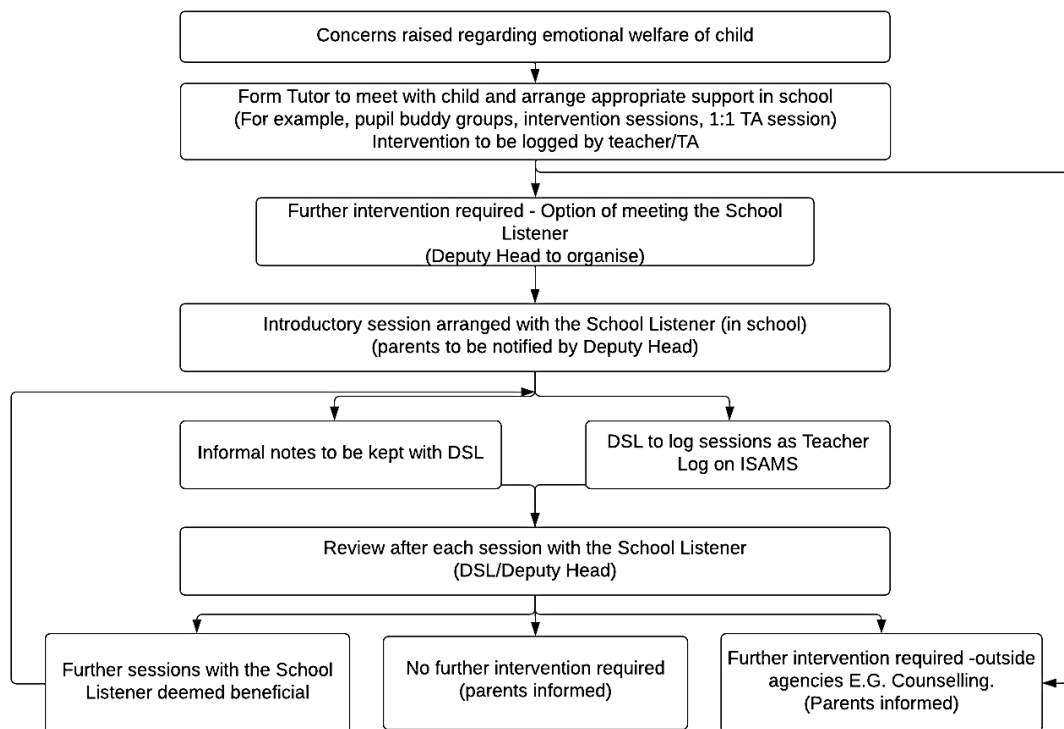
Concerns raised regarding emotional welfare of child

Form Tutor to meet with child and arrange appropriate support in school
(For example, pupil buddy groups, intervention sessions, 1:1 TA session)
Intervention to be logged by teacher/TA

Further intervention required - Option of meeting the School Listener
(Deputy Head to organise)

Introductory session arranged with the School Listener (in school)
(parents to be notified by Deputy Head)

Informal notes to be kept with DSL

DSL to log sessions as Teacher Log on ISAMS

Review after each session with the School Listener
(DSL/Deputy Head)

Further sessions with the School Listener deemed beneficial

No further intervention required
(parents informed)

Further intervention required -outside agencies E.G. Counselling.
(Parents informed)